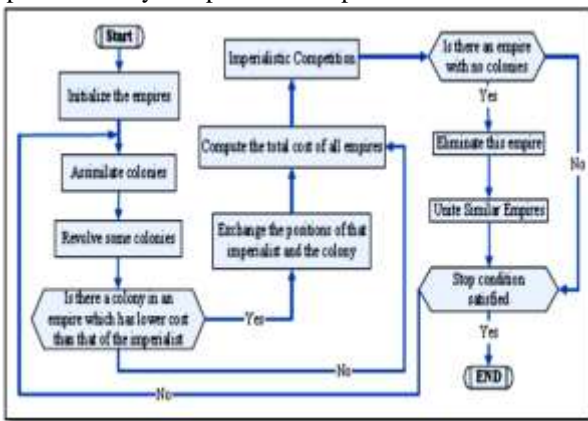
Start

Initialize the empires

Assimilate colonies

Revolve some colonies

Is there a colony in an empire which has lower cost than that of the imperialist

Yes

Exchange the positions of that imperialist and the colony

Compute the total cost of all empires

Imperialistic Competition

Is there an empire with no colonies

Yes

Eliminate this empire

Unite Similar Empires

No

Stop condition satisfied

Yes

END

No

No